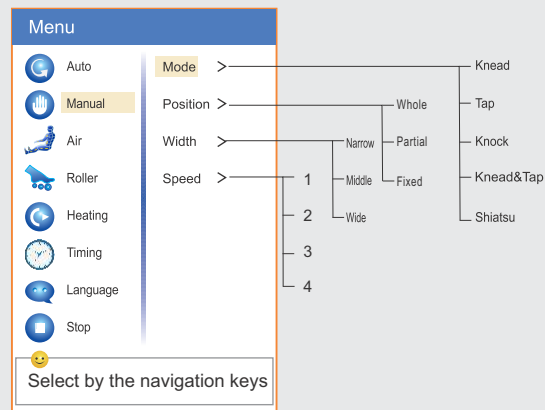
Menu

Auto
Manual
Air
Roller
Heating
Timing
Language
Stop

Mode >
Position >
Width >
Speed >

1
2
3
4

Narrow
Middle
Wide

Whole
Partial
Fixed

Knead
Tap
Knock
Knead&Tap
Shiatsu

Select by the navigation keys